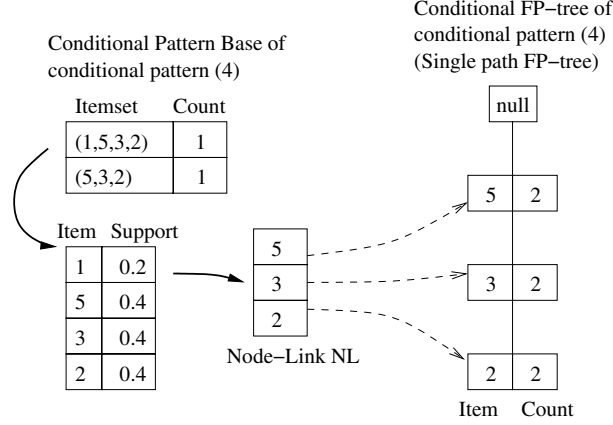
Conditional Pattern Base of conditional pattern (4)

| Itemset | Count |
|---|---|
| (1,5,3,2) | 1 |
| (5,3,2) | 1 |

| Item | Support |
|---|---|
| 1 | 0.2 |
| 5 | 0.4 |
| 3 | 0.4 |
| 2 | 0.4 |

5
3
2
Node−Link NL

Conditional FP−tree of conditional pattern (4) (Single path FP−tree)

null

| 5 | 2 |
|---|---|
| 3 | 2 |
| 2 | 2 |

Item Count